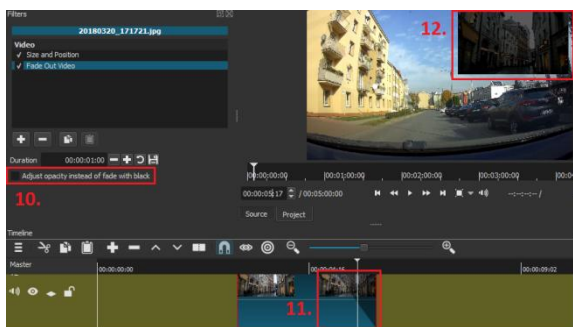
Filters

20180320_171721.jpg

Video

✓ Size and Position

✓ Fade Out Video

Duration 00:00:01:00

Adjust opacity instead of fade with black

10.

12.

00:00:00:00 |00:01:00:00 |00:02:00:00 |00:03:00:00 |00:04

00:00:05:17 / 00:05:00:00

--:--:--:-- /

Source Project

Timeline

Master

00:00:00:00

00:00:04:16

00:00:09:02

11.